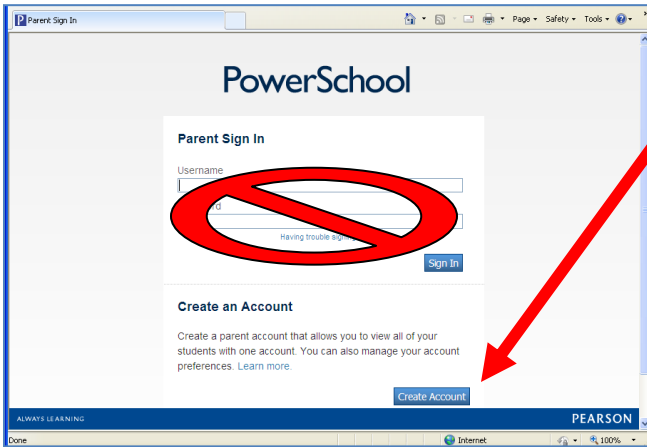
Parent Sign In

Page ▾ Safety ▾ Tools ▾

PowerSchool

Parent Sign In

Username

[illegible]rd

Having trouble sign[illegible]

Sign In

Create an Account

Create a parent account that allows you to view all of your students with one account. You can also manage your account preferences. Learn more.

Create Account

ALWAYS LEARNING

PEARSON

Done

Internet

100%